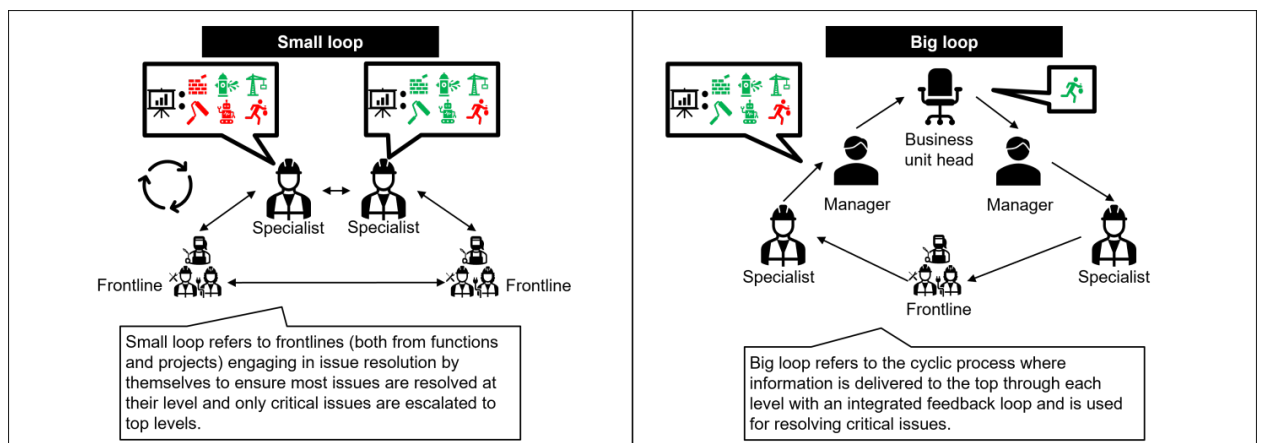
Small loop

Specialist

Specialist

Frontline

Frontline

Small loop refers to frontlines (both from functions and projects) engaging in issue resolution by themselves to ensure most issues are resolved at their level and only critical issues are escalated to top levels.

Big loop

Business unit head

Manager

Manager

Specialist

Specialist

Frontline

Big loop refers to the cyclic process where information is delivered to the top through each level with an integrated feedback loop and is used for resolving critical issues.